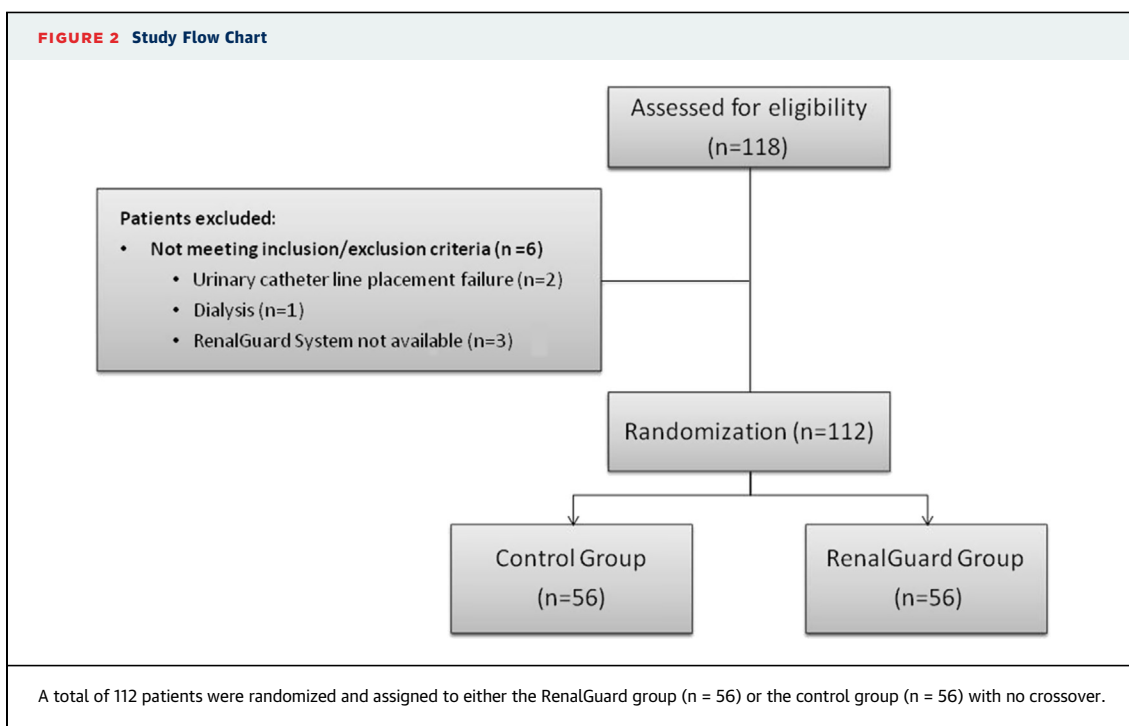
FIGURE 2 Study Flow Chart

Assessed for eligibility (n=118)

Patients excluded:
• Not meeting inclusion/exclusion criteria (n =6)
• Urinary catheter line placement failure (n=2)
• Dialysis (n=1)
• RenalGuard System not available (n=3)

Randomization (n=112)

Control Group (n=56)

RenalGuard Group (n=56)

A total of 112 patients were randomized and assigned to either the RenalGuard group (n = 56) or the control group (n = 56) with no crossover.